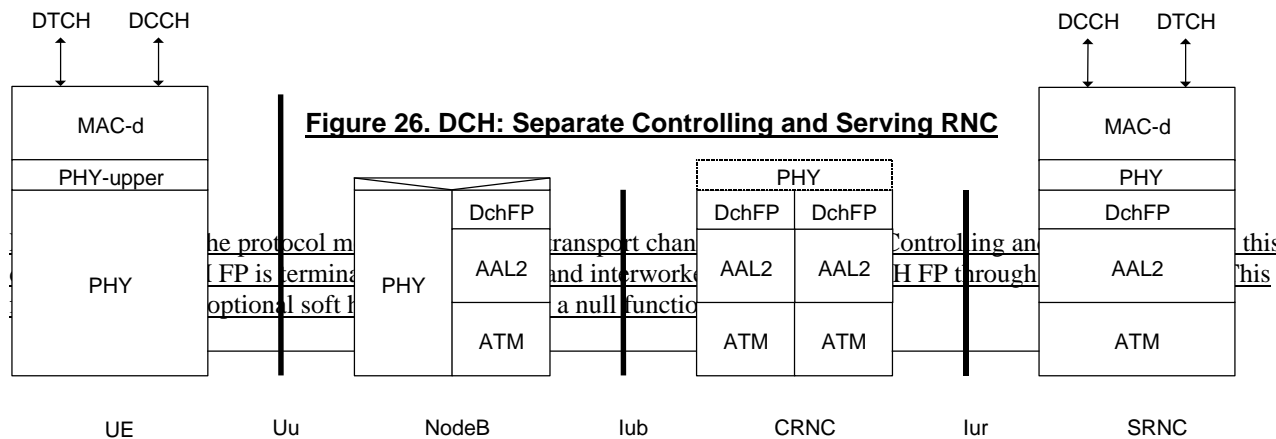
DTCH DCCH

DCCH DTCH

MAC-d

Figure 26. DCH: Separate Controlling and Serving RNC

MAC-d

PHY-upper

PHY

PHY

DchFP

DchFP DchFP

DchFP

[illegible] he protocol m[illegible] ransport chan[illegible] Controlling and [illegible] this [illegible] I FP is termina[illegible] and interworke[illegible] H FP through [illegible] This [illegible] optional soft h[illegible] a null functio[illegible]

PHY

PHY

AAL2

AAL2 AAL2

AAL2

ATM

ATM ATM

ATM

UE Uu NodeB Iub CRNC Iur SRNC